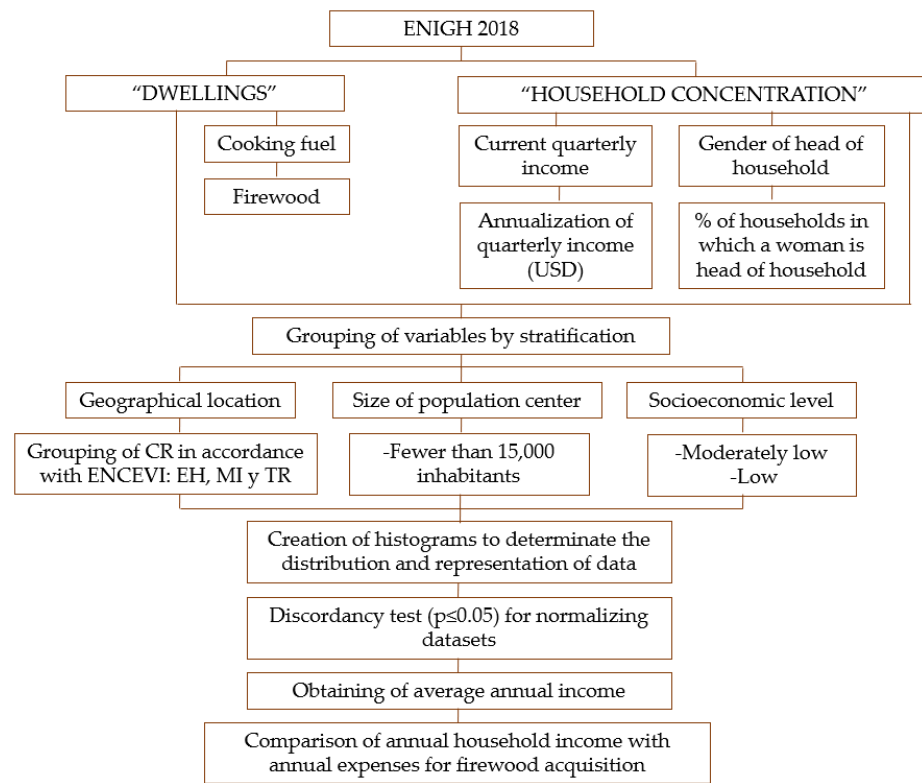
ENIGH 2018

“DWELLINGS”

Cooking fuel

Firewood

“HOUSEHOLD CONCENTRATION”

Current quarterly income

Gender of head of household

Annualization of quarterly income (USD)

% of households in which a woman is head of household

Grouping of variables by stratification

Geographical location

Size of population center

Socioeconomic level

Grouping of CR in accordance with ENCEVI: EH, MI y TR

-Fewer than 15,000 inhabitants

-Moderately low
-Low

Creation of histograms to determinate the distribution and representation of data

Discordancy test (p≤0.05) for normalizing datasets

Obtaining of average annual income

Comparison of annual household income with annual expenses for firewood acquisition